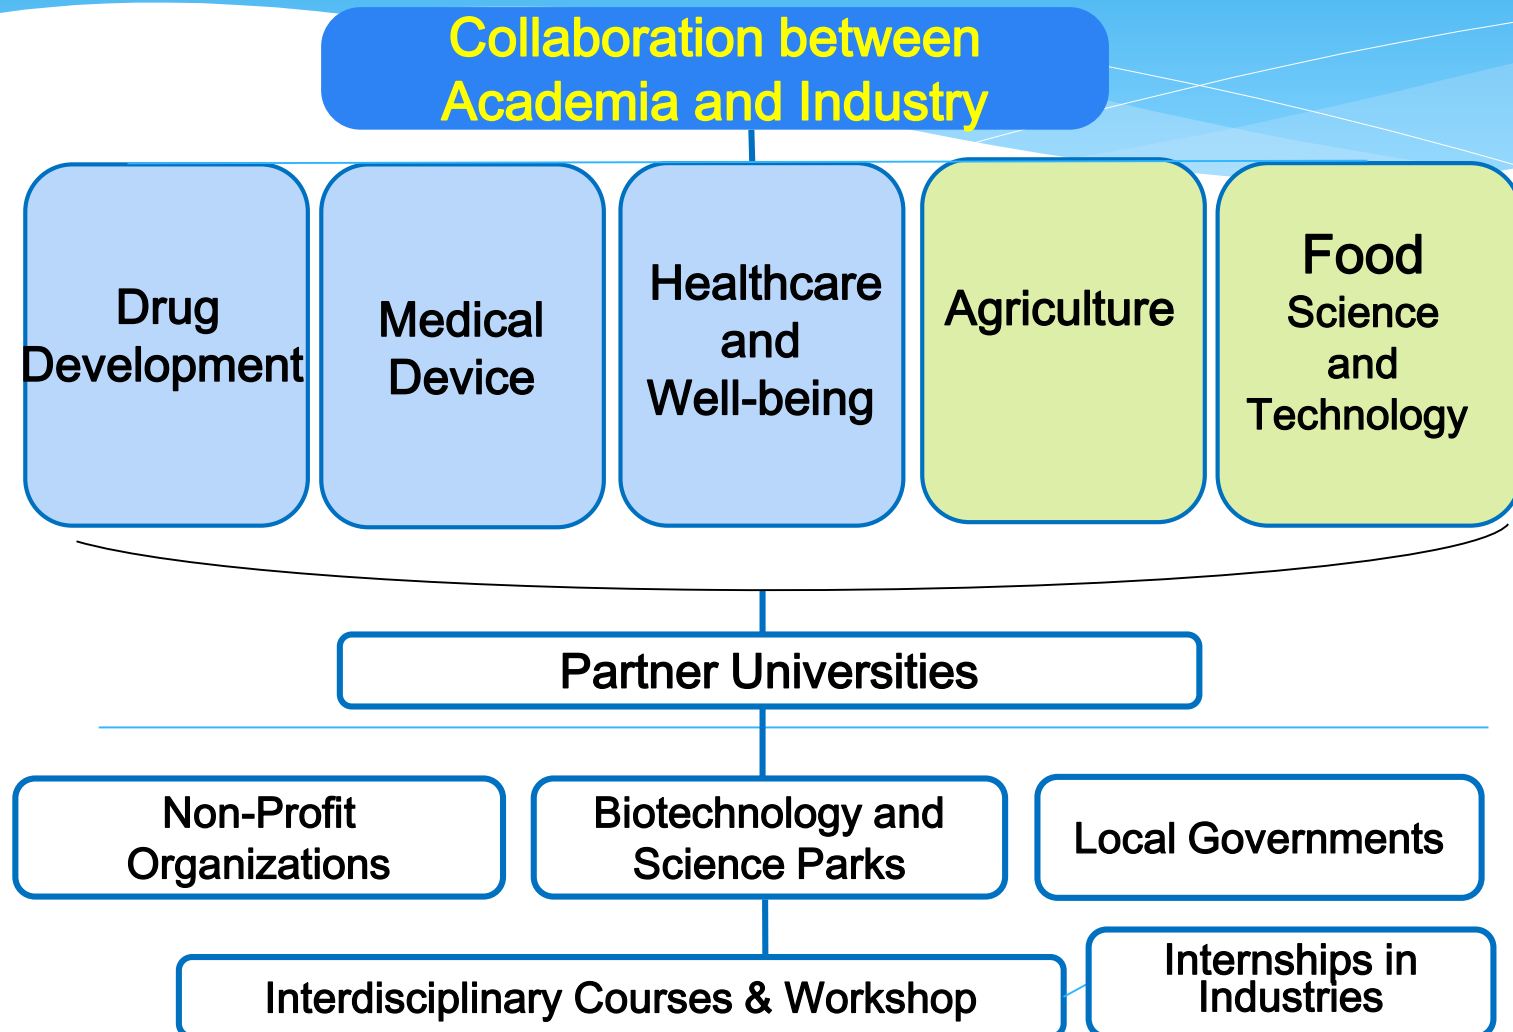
Collaboration between Academia and Industry

Drug Development

Medical Device

Healthcare and Well-being

Agriculture

Food Science and Technology

Partner Universities

Non-Profit Organizations

Biotechnology and Science Parks

Local Governments

Interdisciplinary Courses & Workshop

Internships in Industries